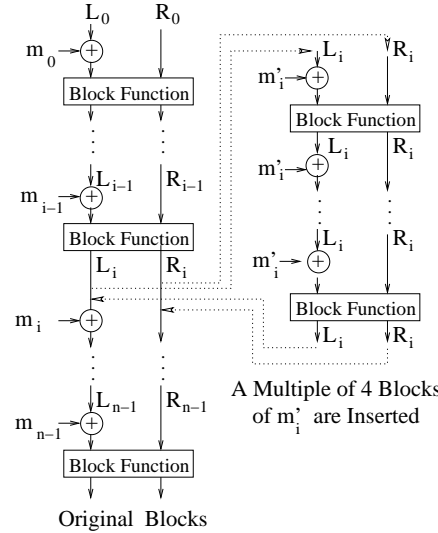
$L_0$ $R_0$

$m_0$

Block Function

$L_{i-1}$ $R_{i-1}$

$m_{i-1}$

Block Function

$L_i$ $R_i$

$m_i$

$L_{n-1}$ $R_{n-1}$

$m_{n-1}$

Block Function

Original Blocks

$L_i$ $R_i$

$m'_i$

Block Function

$m'_i$ $L_i$ $R_i$

$L_i$ $R_i$

$m'_i$

Block Function

$L_i$ $R_i$

A Multiple of 4 Blocks of $m'_i$ are Inserted